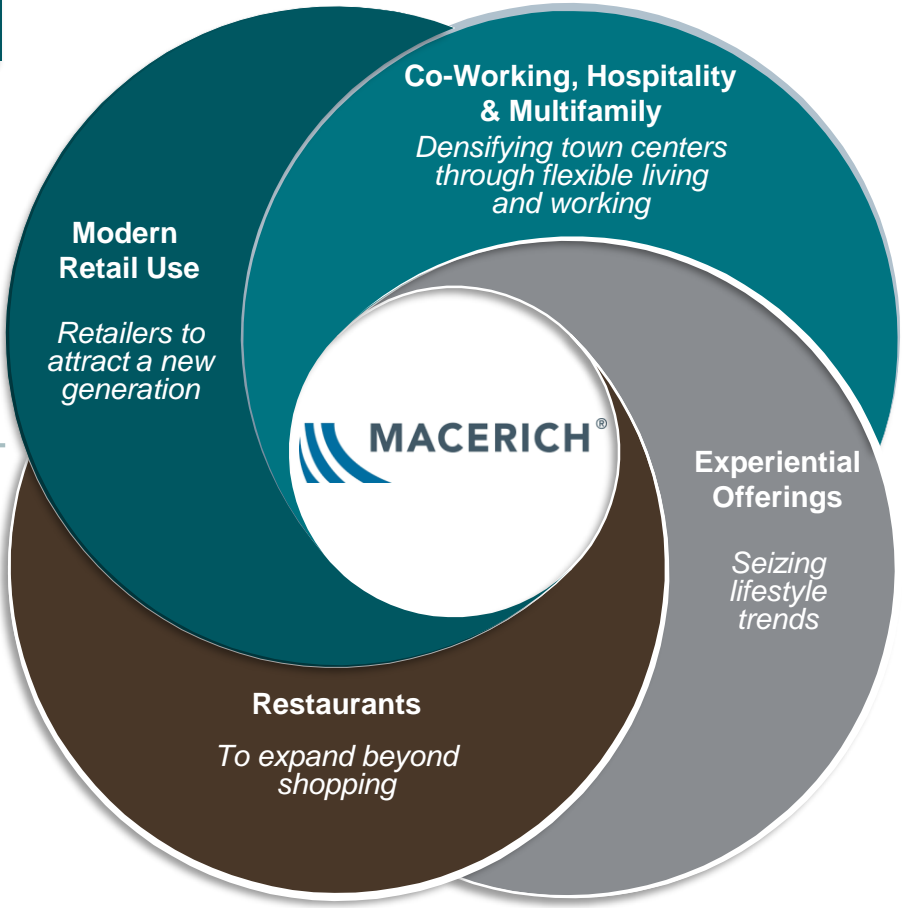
Co-Working, Hospitality & Multifamily

Densifying town centers through flexible living and working

Modern Retail Use

Retailers to attract a new generation

MACERICH®

Experiential Offerings

Seizing lifestyle trends

Restaurants

To expand beyond shopping